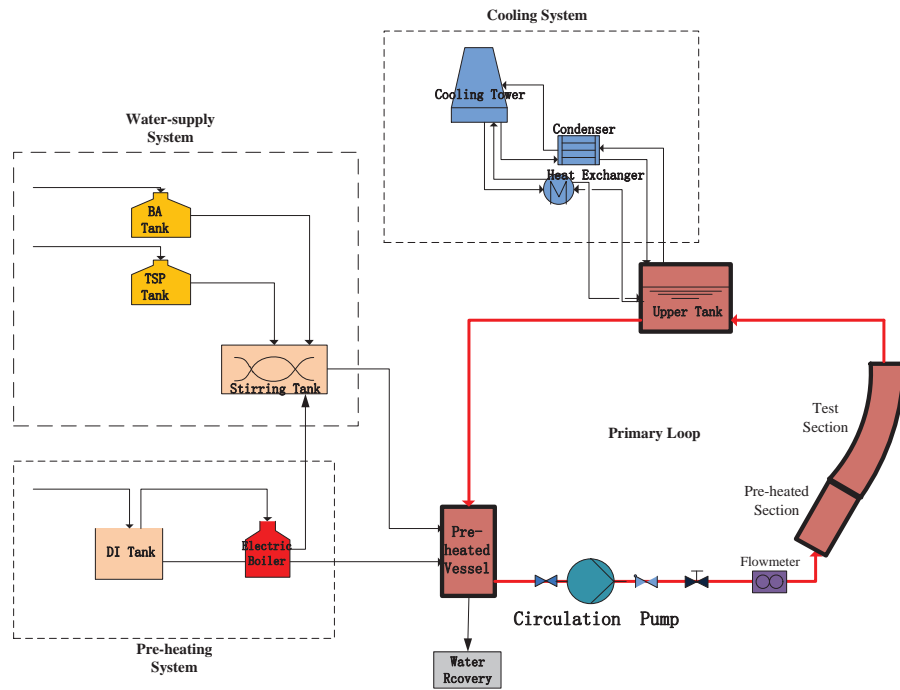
Cooling System

Cooling Tower

Condenser

Heat Exchanger

Water-supply System

BA Tank

TSP Tank

Stirring Tank

Upper Tank

Test Section

Primary Loop

Pre-heated Section

Pre-heated Vessel

DI Tank

Electric Boiler

Flowmeter

Circulation Pump

Pre-heating System

Water Rcovery